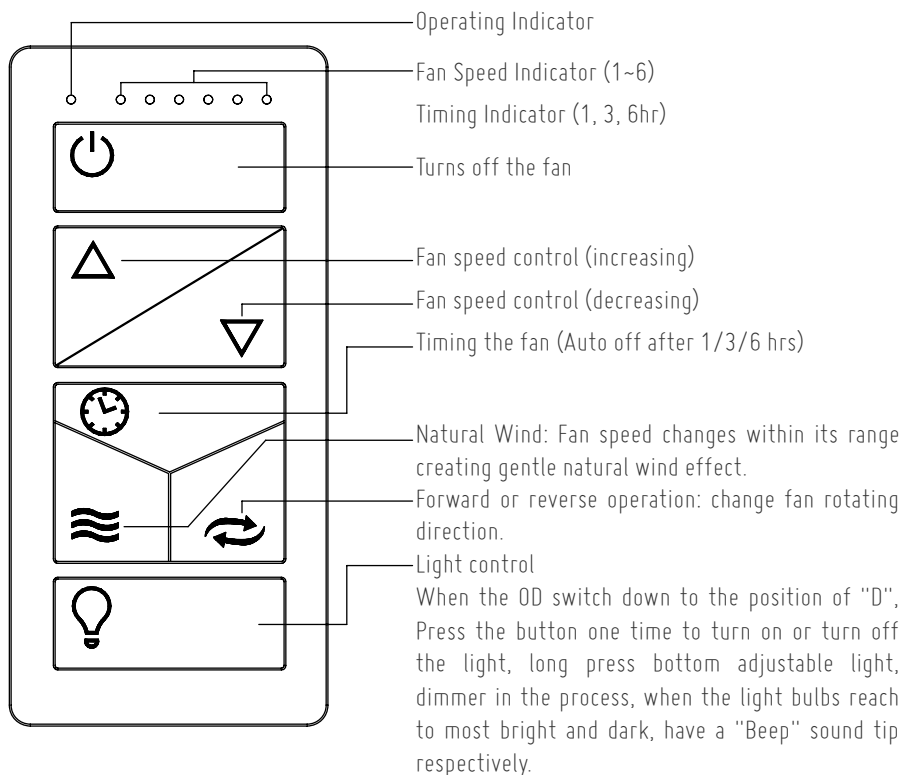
Operating Indicator

Fan Speed Indicator (1~6)

Timing Indicator (1, 3, 6hr)

Turns off the fan

Fan speed control (increasing)

Fan speed control (decreasing)

Timing the fan (Auto off after 1/3/6 hrs)

Natural Wind: Fan speed changes within its range creating gentle natural wind effect.

Forward or reverse operation: change fan rotating direction.

Light control

When the OD switch down to the position of "D", Press the button one time to turn on or turn off the light, long press bottom adjustable light, dimmer in the process, when the light bulbs reach to most bright and dark, have a "Beep" sound tip respectively.